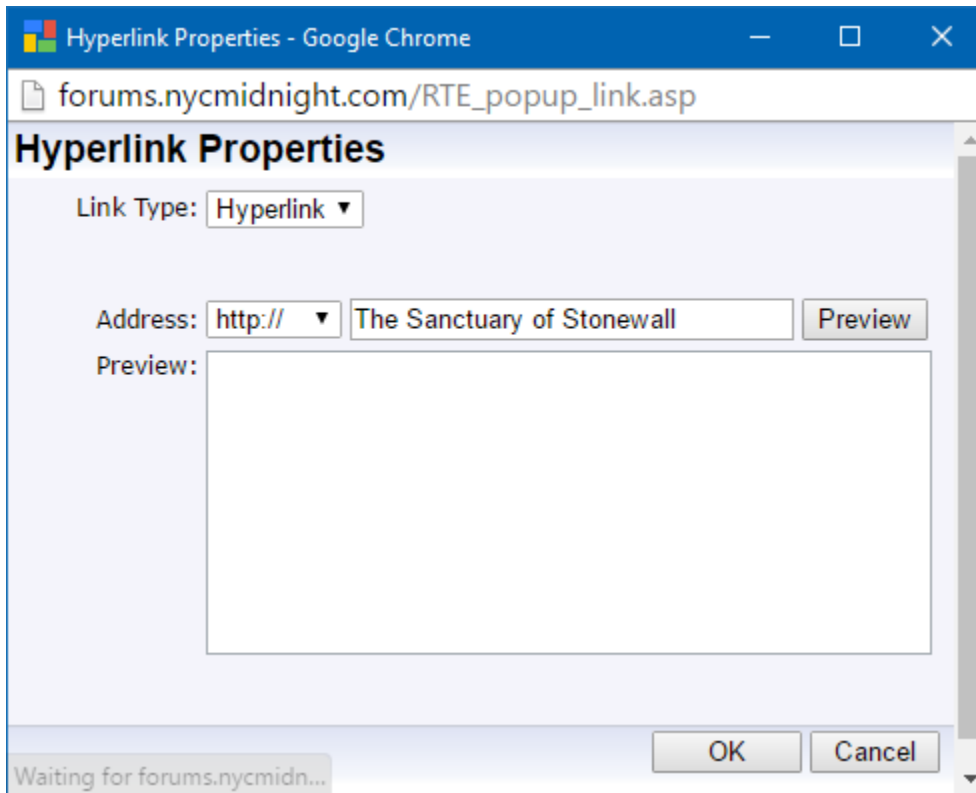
Hyperlink Properties - Google Chrome

forums.nycmidnight.com/RTE_popup_link.asp

Hyperlink Properties

Link Type: Hyperlink ▼

Address: http:// ▼ The Sanctuary of Stonewall Preview

Preview:

OK Cancel

Waiting for forums.nycmidn...